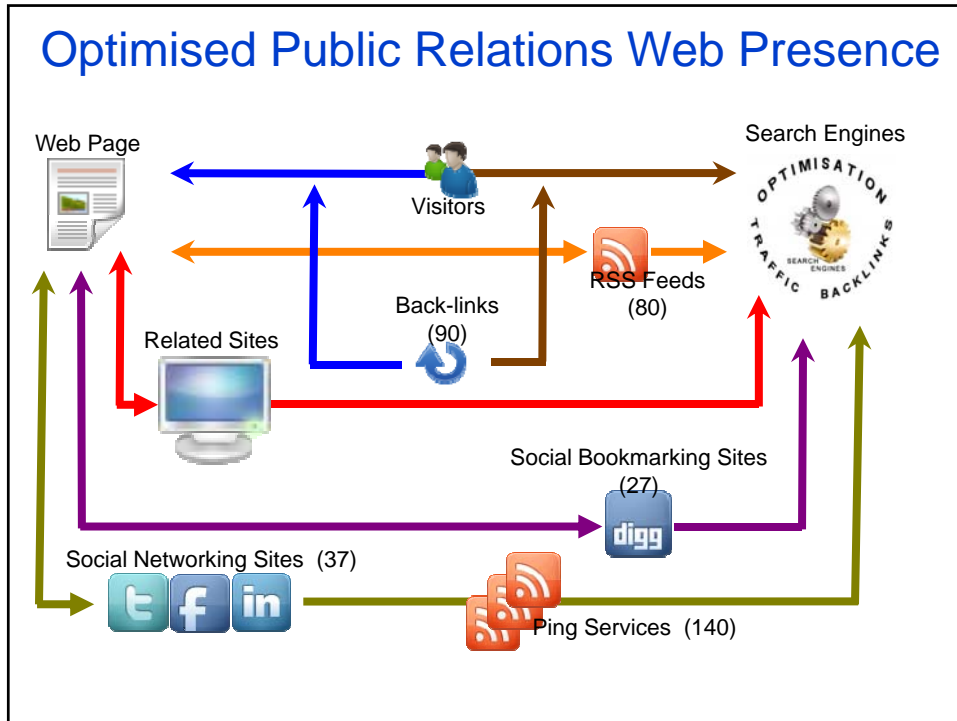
Optimised Public Relations Web Presence

Web Page

Visitors

Search Engines

OPTIMISATION

TRAFFIC

BACKLINKS

SEARCH ENGINES

RSS Feeds
(80)

Back-links
(90)

Related Sites

Social Bookmarking Sites
(27)

digg

Social Networking Sites (37)

Ping Services (140)